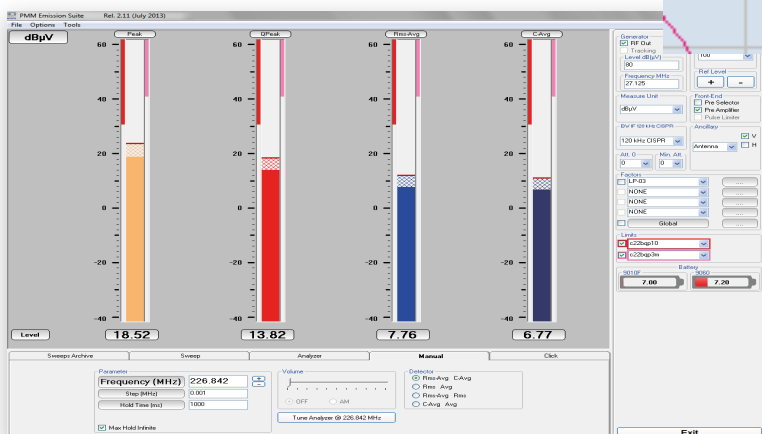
PMM Emission Suite Rel. 2.11 (July 2013)
File Options Tools

dBµV

Peak
60
40
20
0
-20
-40
Level
18.52

QPeak
60
40
20
0
-20
-40
13.82

Rms-Avg
60
40
20
0
-20
-40
7.76

C-Avg
60
40
20
0
-20
-40
6.77

Generator
RF Out
Tracking
Level dB(µV)
80
Frequency MHz
27.125
100
Ref Level
+
-
Measure Unit
dBµV
Front-End
Pre Selector
Pre Amplifier
Pulse Limiter
BW IF 120 kHz CISPR
120 kHz CISPR
Ancillary
V
H
Antenna
Att. 0
0
Min. Att.
0
Factors
LP-03
NONE
NONE
NONE
Global
Limits
c22bqp10
c22bqp3m
Battery
9010F
7.00
9060
7.20
Exit

Sweeps Archive
Sweep
Analyzer
Manual
Click

Parameter
Frequency (MHz)
226.842
Step (MHz)
0.001
Hold Time (ms)
1000
Max Hold Infinite
Volume
OFF
AM
Tune Analyzer @ 226.842 MHz
Detector
Rms-Avg C-Avg
Rms Avg
Rms-Avg Rms
C-Avg Avg